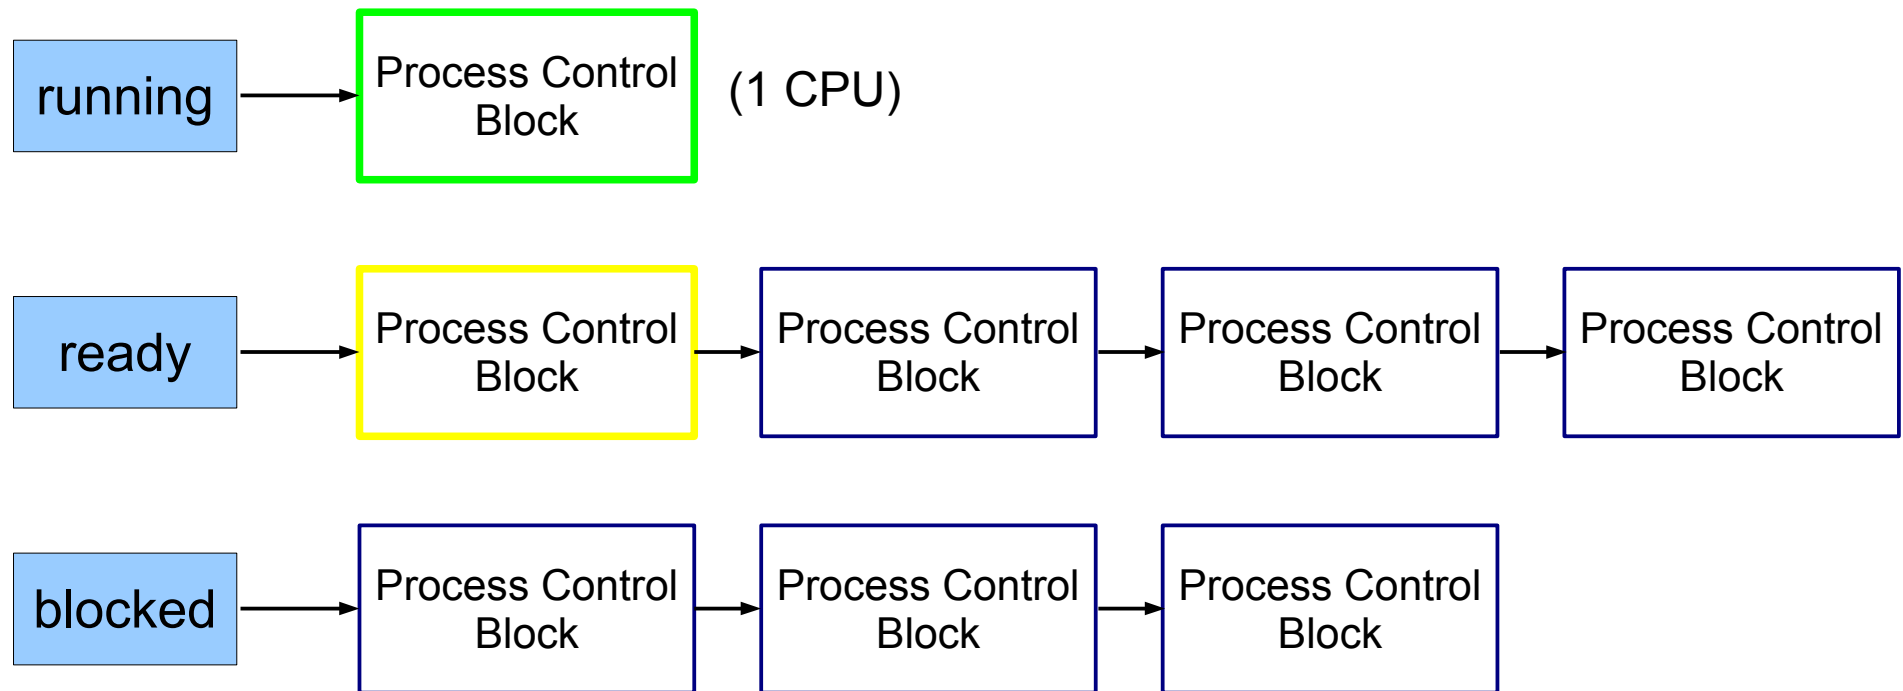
running

Process Control Block

(1 CPU)

ready

Process Control Block

Process Control Block

Process Control Block

Process Control Block

blocked

Process Control Block

Process Control Block

Process Control Block